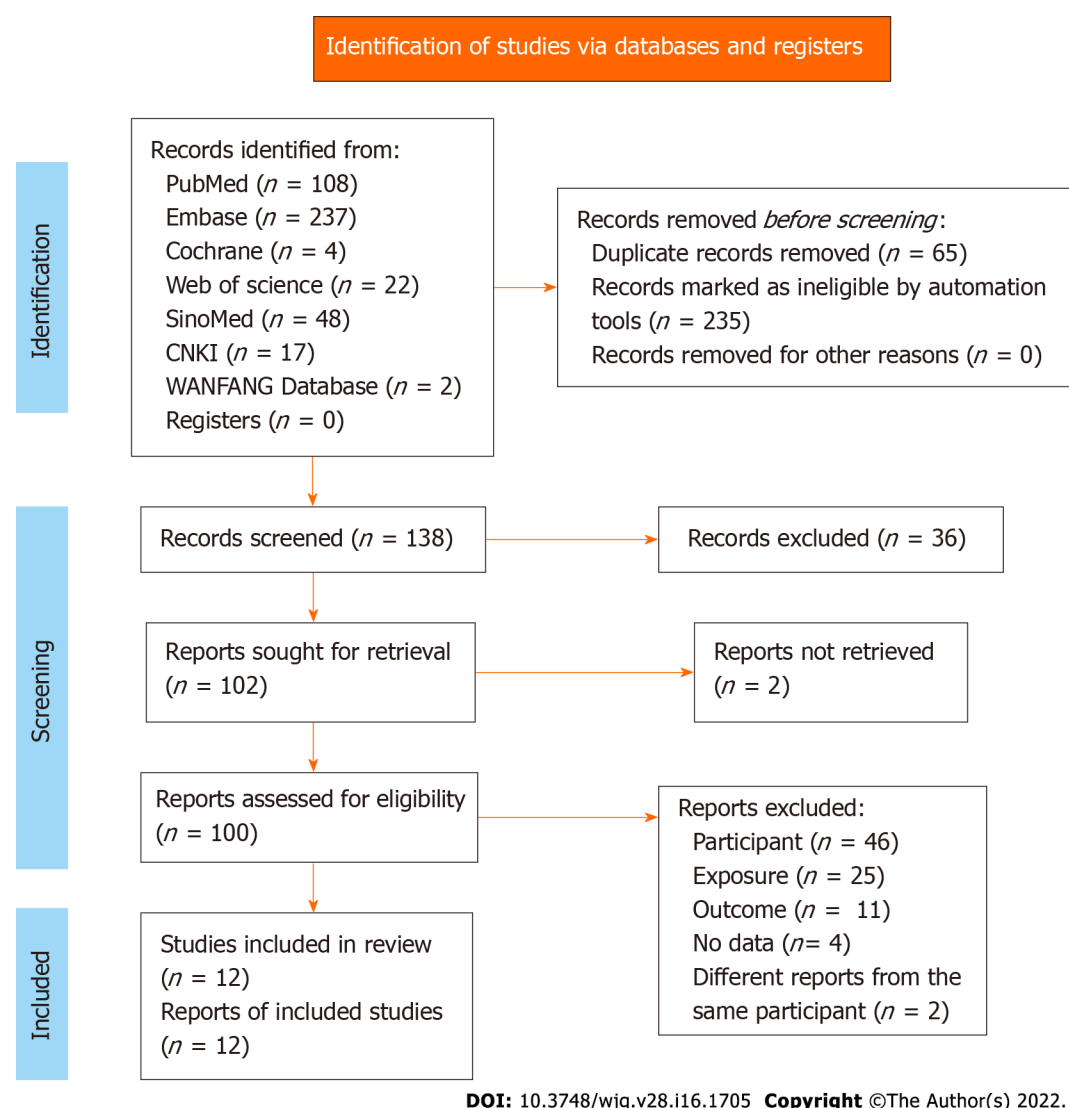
Identification of studies via databases and registers

Identification

Records identified from:
PubMed ($n$ = 108)
Embase ($n$ = 237)
Cochrane ($n$ = 4)
Web of science ($n$ = 22)
SinoMed ($n$ = 48)
CNKI ($n$ = 17)
WANFANG Database ($n$ = 2)
Registers ($n$ = 0)

Records removed *before screening*:
Duplicate records removed ($n$ = 65)
Records marked as ineligible by automation tools ($n$ = 235)
Records removed for other reasons ($n$ = 0)

Screening

Records screened ($n$ = 138)

Records excluded ($n$ = 36)

Reports sought for retrieval ($n$ = 102)

Reports not retrieved ($n$ = 2)

Reports assessed for eligibility ($n$ = 100)

Reports excluded:
Participant ($n$ = 46)
Exposure ($n$ = 25)
Outcome ($n$ = 11)
No data ($n$= 4)
Different reports from the same participant ($n$ = 2)

Included

Studies included in review ($n$ = 12)
Reports of included studies ($n$ = 12)

DOI: 10.3748/wjg.v28.i16.1705 Copyright ©The Author(s) 2022.